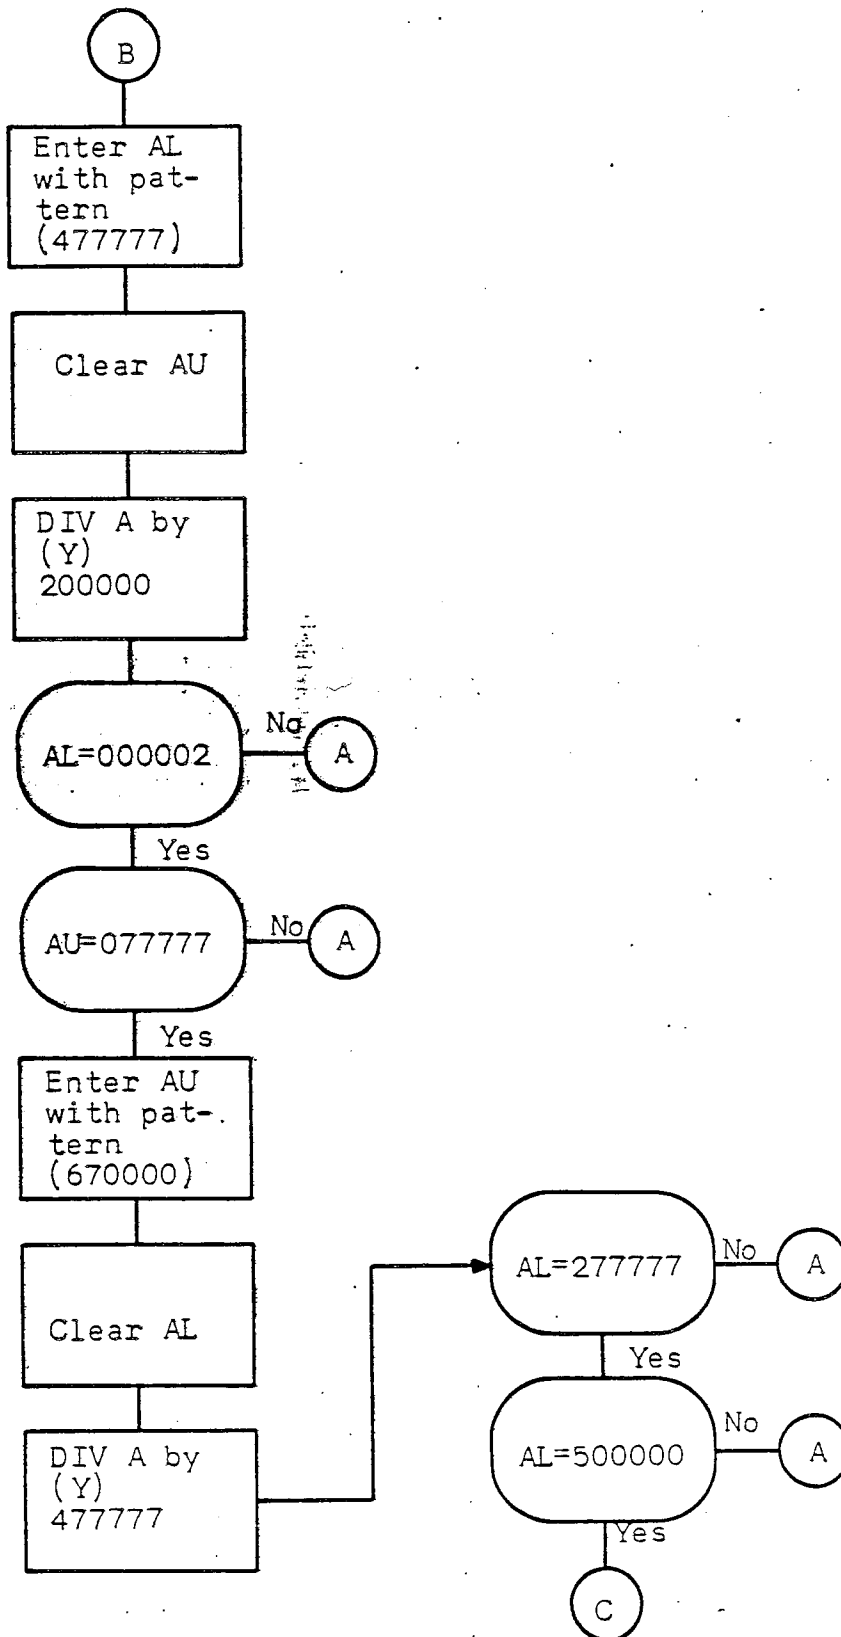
B

Enter AL with pattern (477777)

Clear AU

DIV A by (Y) 200000

AL=000002

No

A

Yes

AU=077777

No

A

Yes

Enter AU with pattern (670000)

Clear AL

DIV A by (Y) 477777

AL=277777

No

A

Yes

AL=500000

No

A

Yes

C